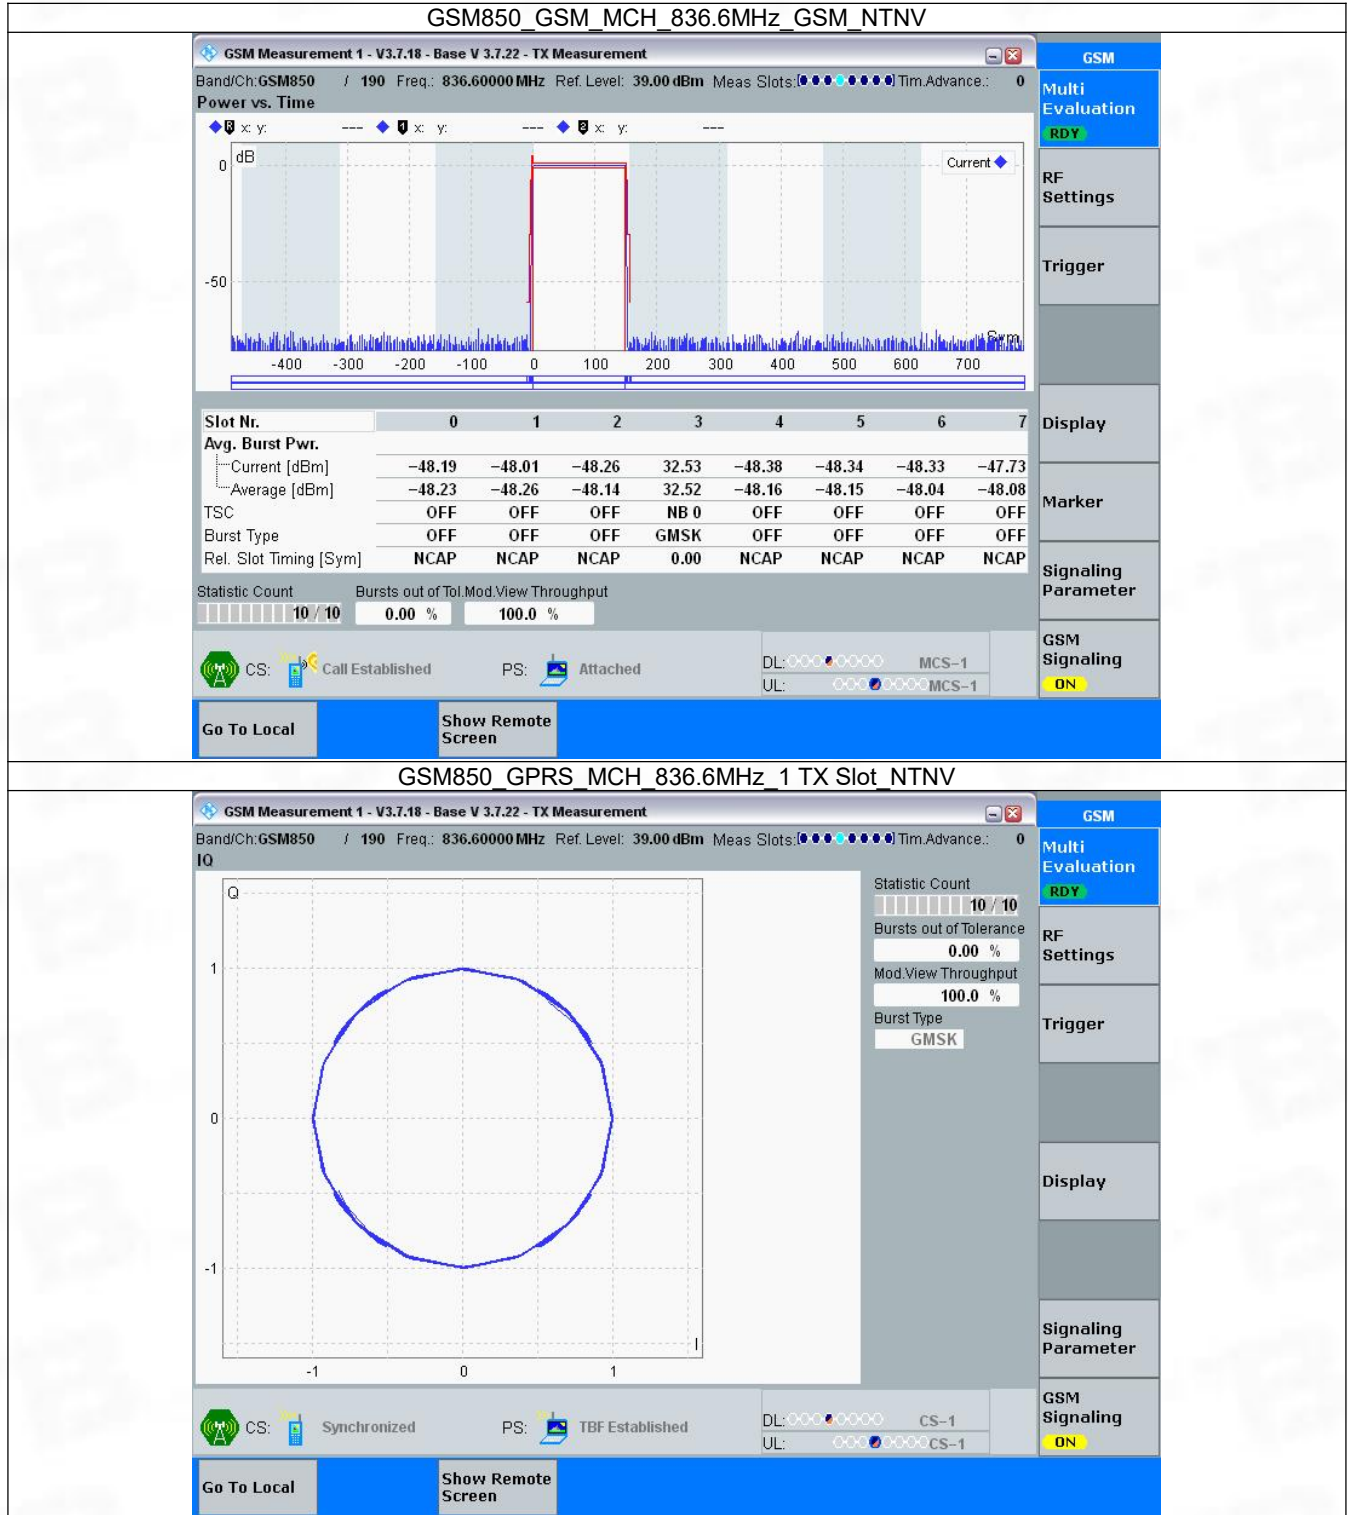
GSM850_GSM_MCH_836.6MHz_GSM_NTNV

GSM Measurement 1 - V3.7.18 - Base V 3.7.22 - TX Measurement

Band/Ch: GSM850 / 190 Freq.: 836.60000 MHz Ref. Level: 39.00 dBm Meas Slots: Tim.Advance.: 0

Power vs. Time

1 x: y: --- 2 x: y: --- 3 x: y: ---

0 dB Current

-50

Sym

-400 -300 -200 -100 0 100 200 300 400 500 600 700

| Slot Nr. | 0 | 1 | 2 | 3 | 4 | 5 | 6 | 7 |
|---|---|---|---|---|---|---|---|---|
| Avg. Burst Pwr. | | | | | | | | |
| Current [dBm] | −48.19 | −48.01 | −48.26 | 32.53 | −48.38 | −48.34 | −48.33 | −47.73 |
| Average [dBm] | −48.23 | −48.26 | −48.14 | 32.52 | −48.16 | −48.15 | −48.04 | −48.08 |
| TSC | OFF | OFF | OFF | NB 0 | OFF | OFF | OFF | OFF |
| Burst Type | OFF | OFF | OFF | GMSK | OFF | OFF | OFF | OFF |
| Rel. Slot Timing [Sym] | NCAP | NCAP | NCAP | 0.00 | NCAP | NCAP | NCAP | NCAP |

Statistic Count 10 / 10
Bursts out of Tol. 0.00 %
Mod.View Throughput 100.0 %

CS: Call Established PS: Attached
DL: MCS−1
UL: MCS−1

Go To Local
Show Remote Screen

GSM
Multi Evaluation RDY
RF Settings
Trigger
Display
Marker
Signaling Parameter
GSM Signaling ON

GSM850_GPRS_MCH_836.6MHz_1 TX Slot_NTNV

GSM Measurement 1 - V3.7.18 - Base V 3.7.22 - TX Measurement

Band/Ch: GSM850 / 190 Freq.: 836.60000 MHz Ref. Level: 39.00 dBm Meas Slots: Tim.Advance.: 0

IQ

Q
1
0
-1
I
-1 0 1

Statistic Count 10 / 10
Bursts out of Tolerance 0.00 %
Mod.View Throughput 100.0 %
Burst Type GMSK

CS: Synchronized PS: TBF Established
DL: CS−1
UL: CS−1

Go To Local
Show Remote Screen

GSM
Multi Evaluation RDY
RF Settings
Trigger
Display
Signaling Parameter
GSM Signaling ON